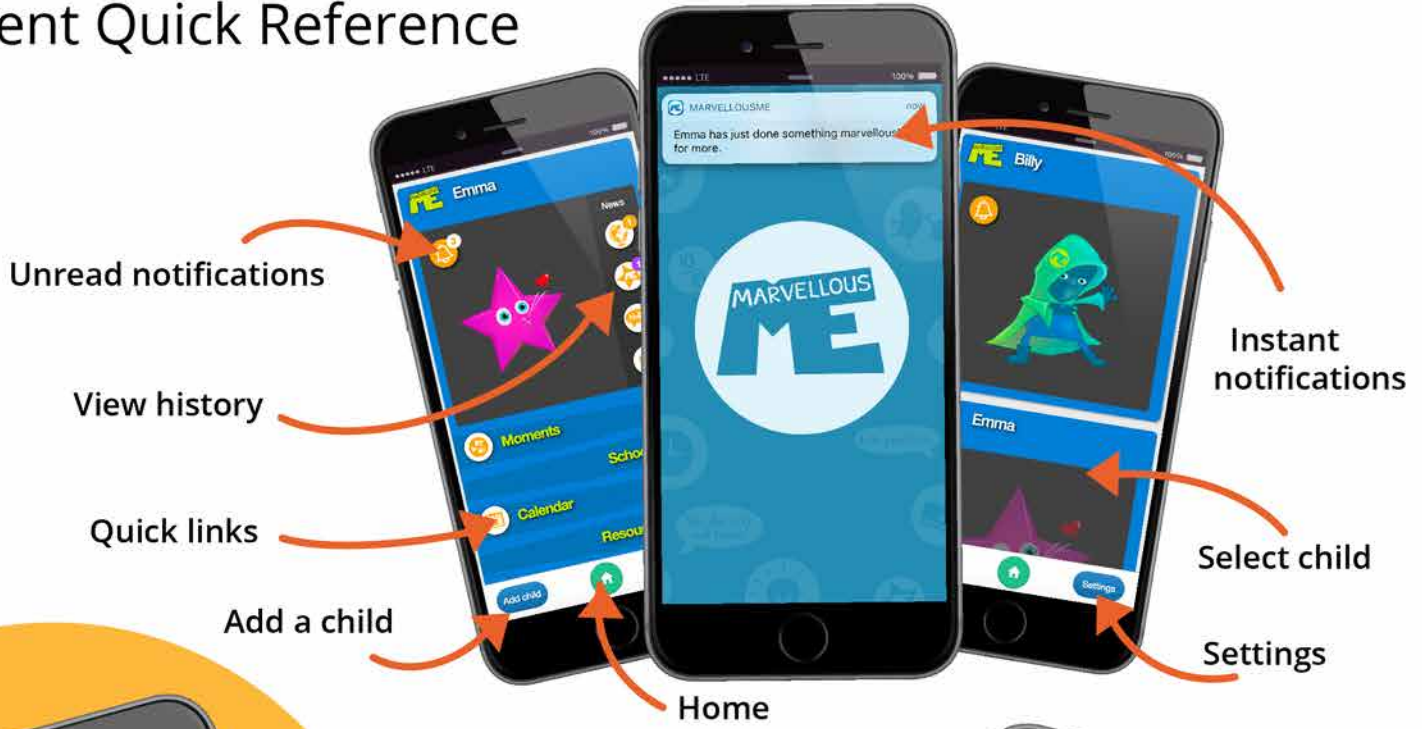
ent Quick Reference

ME Emma

News

Moments

Schoo

Calendar

Resour

Add child

LTE 100%

MARVELLOUSME now

Emma has just done something marvellous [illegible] for more.

MARVELLOUS ME

ME Billy

Emma

Settings

Unread notifications

View history

Quick links

Add a child

Home

Instant notifications

Select child

Settings